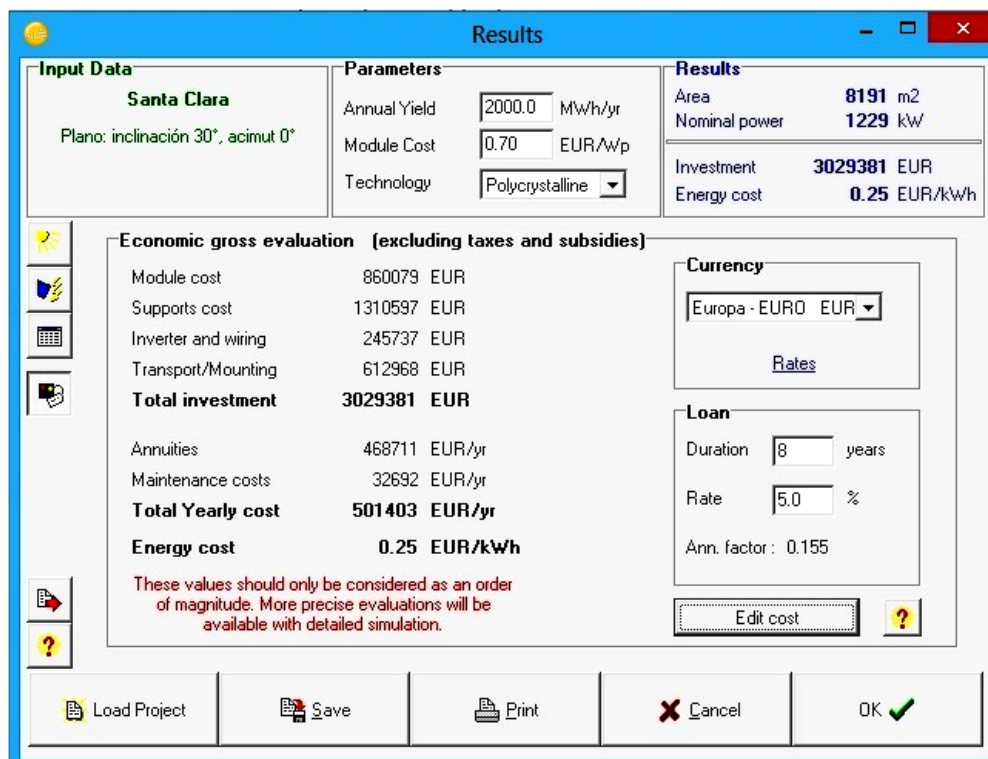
Results

Input Data
Santa Clara
Plano: inclinación 30°, acimut 0°

Parameters
Annual Yield 2000.0 MWh/yr
Module Cost 0.70 EUR/Wp
Technology Polycrystalline

Results
Area 8191 m2
Nominal power 1229 kW
Investment 3029381 EUR
Energy cost 0.25 EUR/kWh

Economic gross evaluation (excluding taxes and subsidies)

| | | |
|---|---|---|
| Module cost | 860079 | EUR |
| Supports cost | 1310597 | EUR |
| Inverter and wiring | 245737 | EUR |
| Transport/Mounting | 612968 | EUR |
| **Total investment** | **3029381** | **EUR** |
| Annuities | 468711 | EUR/yr |
| Maintenance costs | 32692 | EUR/yr |
| **Total Yearly cost** | **501403** | **EUR/yr** |
| **Energy cost** | **0.25** | **EUR/kWh** |

These values should only be considered as an order of magnitude. More precise evaluations will be available with detailed simulation.

Currency
Europa - EURO EUR
Rates

Loan
Duration 8 years
Rate 5.0 %
Ann. factor : 0.155

Edit cost

Load Project
Save
Print
Cancel
OK